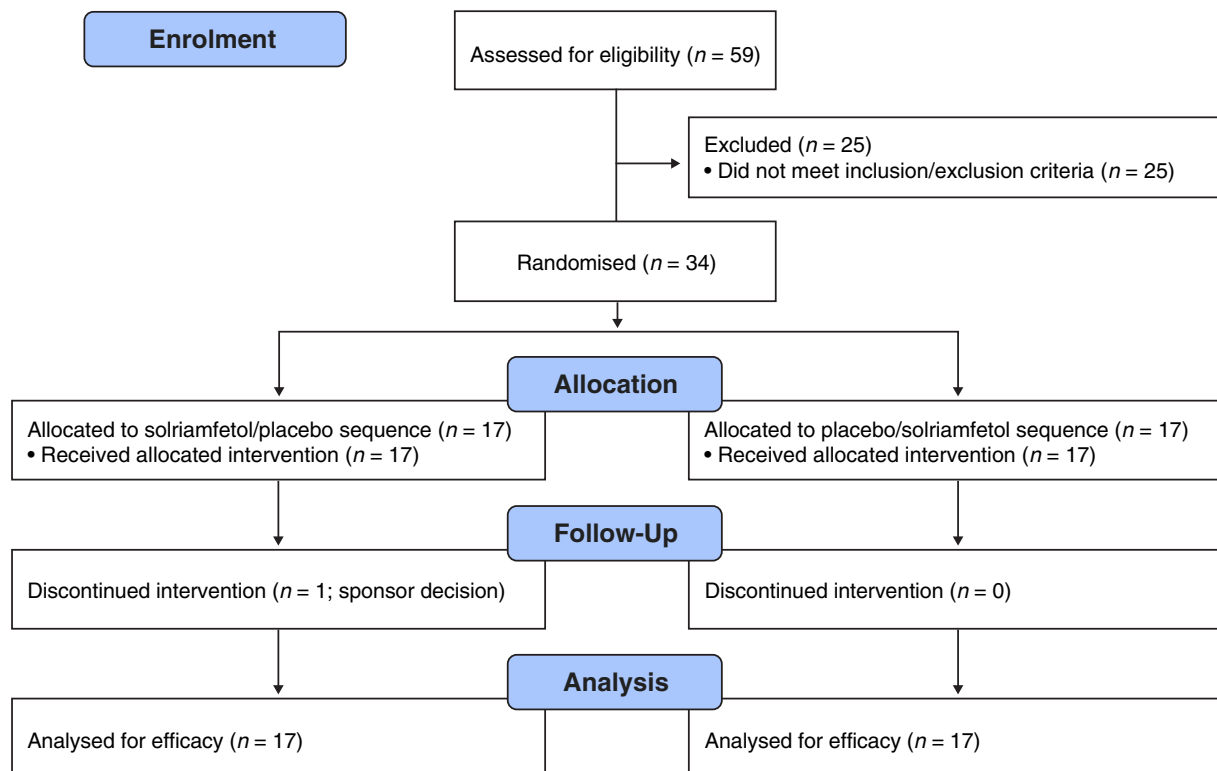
Enrolment

Assessed for eligibility ($n$ = 59)

Excluded ($n$ = 25)
• Did not meet inclusion/exclusion criteria ($n$ = 25)

Randomised ($n$ = 34)

Allocation

Allocated to solriamfetol/placebo sequence ($n$ = 17)
• Received allocated intervention ($n$ = 17)

Allocated to placebo/solriamfetol sequence ($n$ = 17)
• Received allocated intervention ($n$ = 17)

Follow-Up

Discontinued intervention ($n$ = 1; sponsor decision)

Discontinued intervention ($n$ = 0)

Analysis

Analysed for efficacy ($n$ = 17)

Analysed for efficacy ($n$ = 17)